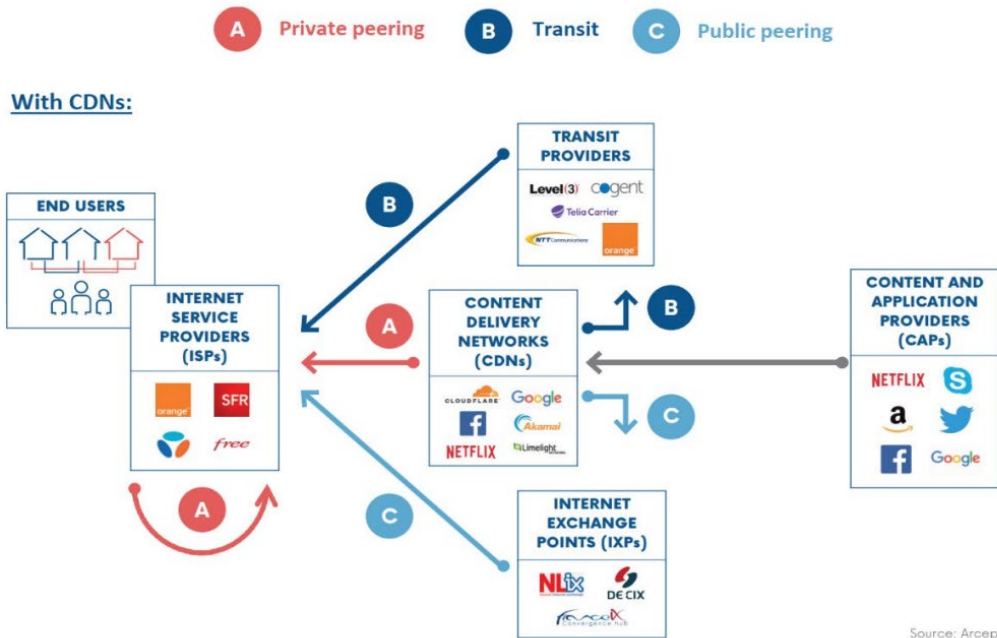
A Private peering B Transit C Public peering

With CDNs:

END USERS

INTERNET SERVICE PROVIDERS (ISPs)

orange SFR free

A

B

A

C

TRANSIT PROVIDERS

Level(3) cogent Telia Carrier NTT Communications orange

CONTENT DELIVERY NETWORKS (CDNs)

CLOUDFLARE Google Akamai NETFLIX Limelight

B

C

INTERNET EXCHANGE POINTS (IXPs)

NLix DE CIX France-IX

CONTENT AND APPLICATION PROVIDERS (CAPs)

NETFLIX Google

Source: Arcep